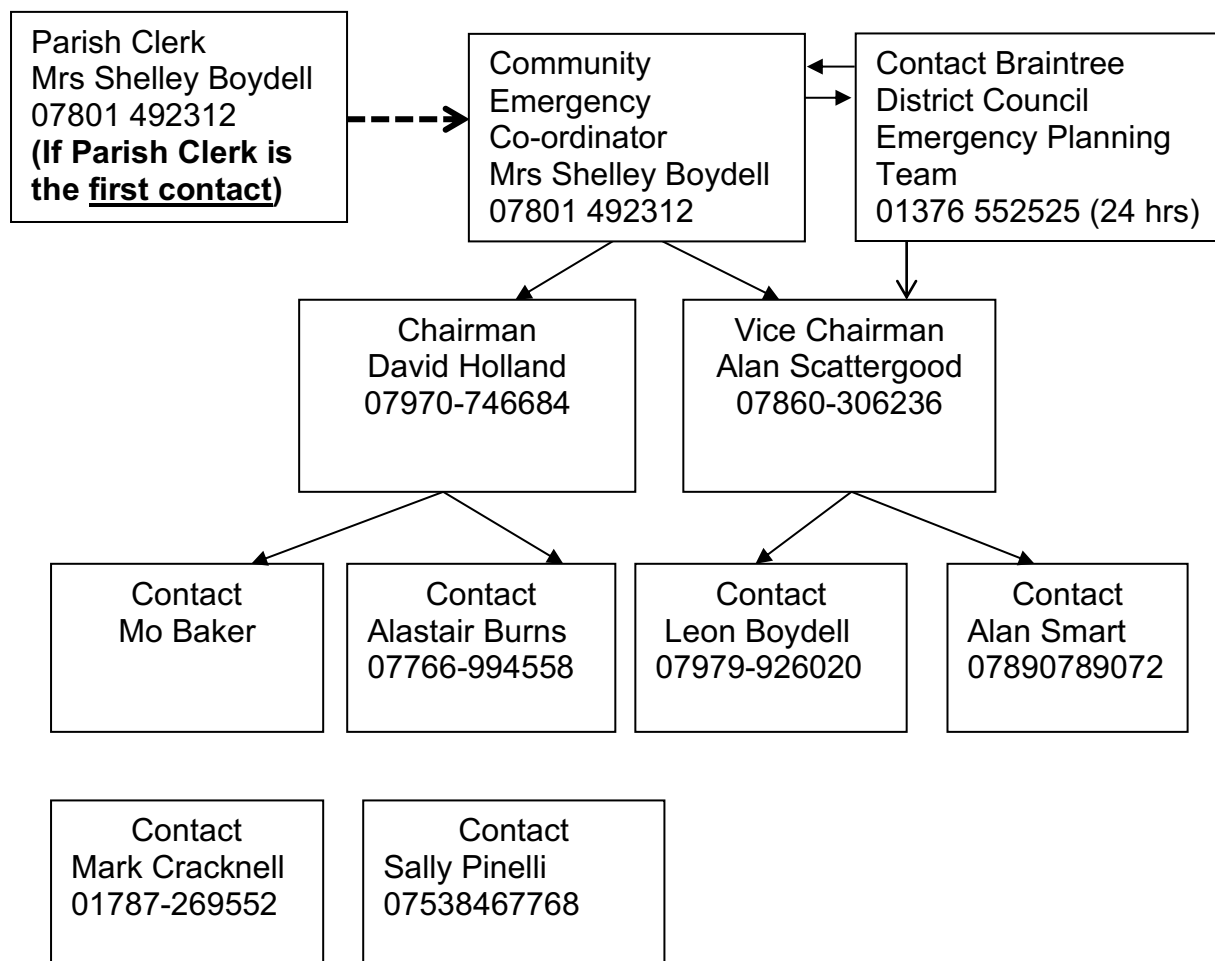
Parish Clerk
Mrs Shelley Boydell
07801 492312
**(If Parish Clerk is the first contact)**

Community Emergency Co-ordinator
Mrs Shelley Boydell
07801 492312

Contact Braintree District Council Emergency Planning Team
01376 552525 (24 hrs)

Chairman
David Holland
07970-746684

Vice Chairman
Alan Scattergood
07860-306236

Contact
Mo Baker

Contact
Alastair Burns
07766-994558

Contact
Leon Boydell
07979-926020

Contact
Alan Smart
07890789072

Contact
Mark Cracknell
01787-269552

Contact
Sally Pinelli
07538467768